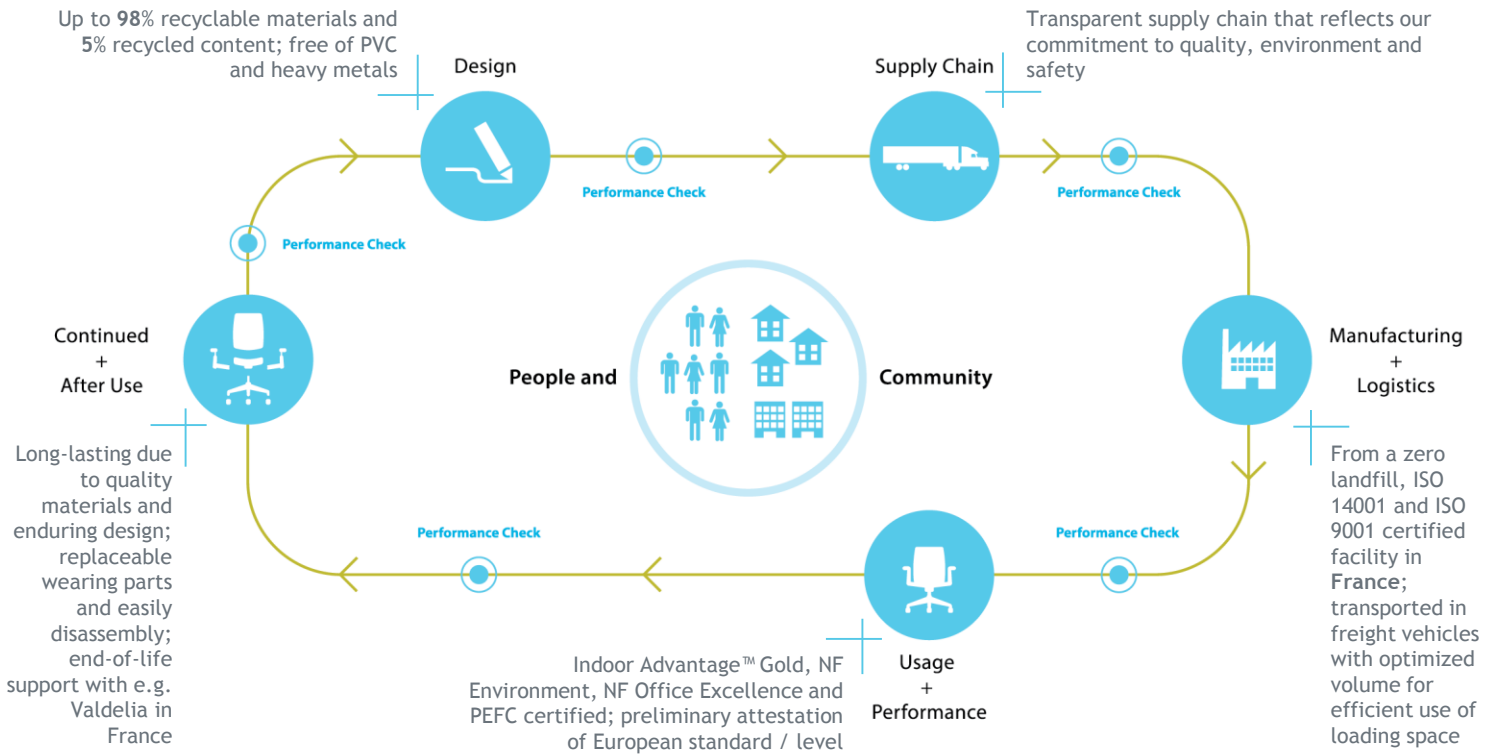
Up to **98**% recyclable materials and **5**% recycled content; free of PVC and heavy metals

Design

Supply Chain

Transparent supply chain that reflects our commitment to quality, environment and safety

Performance Check

Performance Check

Performance Check

Continued
+
After Use

People and

Community

Manufacturing
+
Logistics

Long-lasting due to quality materials and enduring design; replaceable wearing parts and easily disassembly; end-of-life support with e.g. Valdelia in France

Performance Check

Performance Check

From a zero landfill, ISO 14001 and ISO 9001 certified facility in **France**; transported in freight vehicles with optimized volume for efficient use of loading space

Indoor Advantage™ Gold, NF Environment, NF Office Excellence and PEFC certified; preliminary attestation of European standard / level

Usage
+
Performance